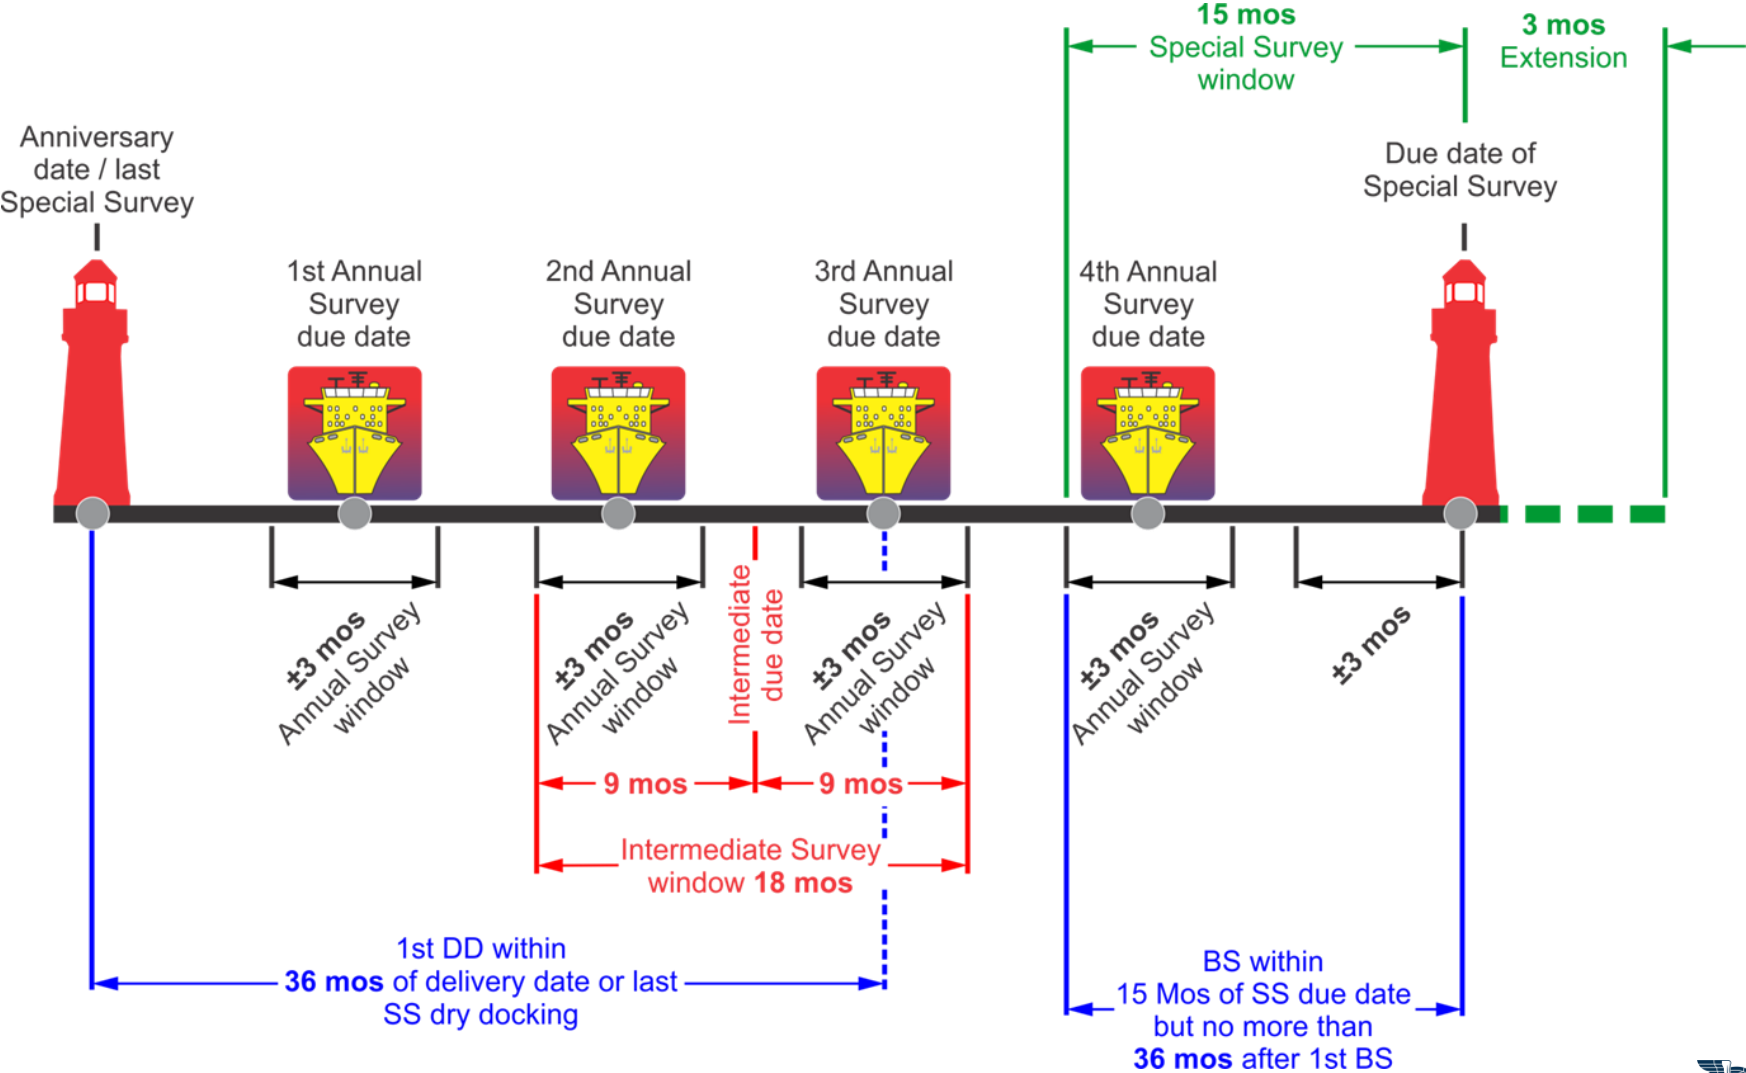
15 mos
Special Survey
window

3 mos
Extension

Anniversary
date / last
Special Survey

Due date of
Special Survey

1st Annual
Survey
due date

2nd Annual
Survey
due date

3rd Annual
Survey
due date

4th Annual
Survey
due date

±3 mos
Annual Survey
window

±3 mos
Annual Survey
window

Intermediate
due date

±3 mos
Annual Survey
window

±3 mos
Annual Survey
window

±3 mos

9 mos

9 mos

Intermediate Survey
window 18 mos

1st DD within
36 mos of delivery date or last
SS dry docking

BS within
15 Mos of SS due date
but no more than
36 mos after 1st BS